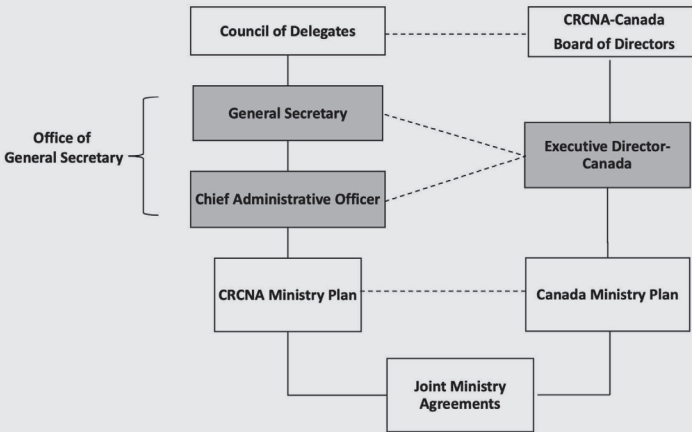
Council of Delegates

CRCNA-Canada Board of Directors

Office of General Secretary

General Secretary

Chief Administrative Officer

Executive Director-Canada

CRCNA Ministry Plan

Canada Ministry Plan

Joint Ministry Agreements